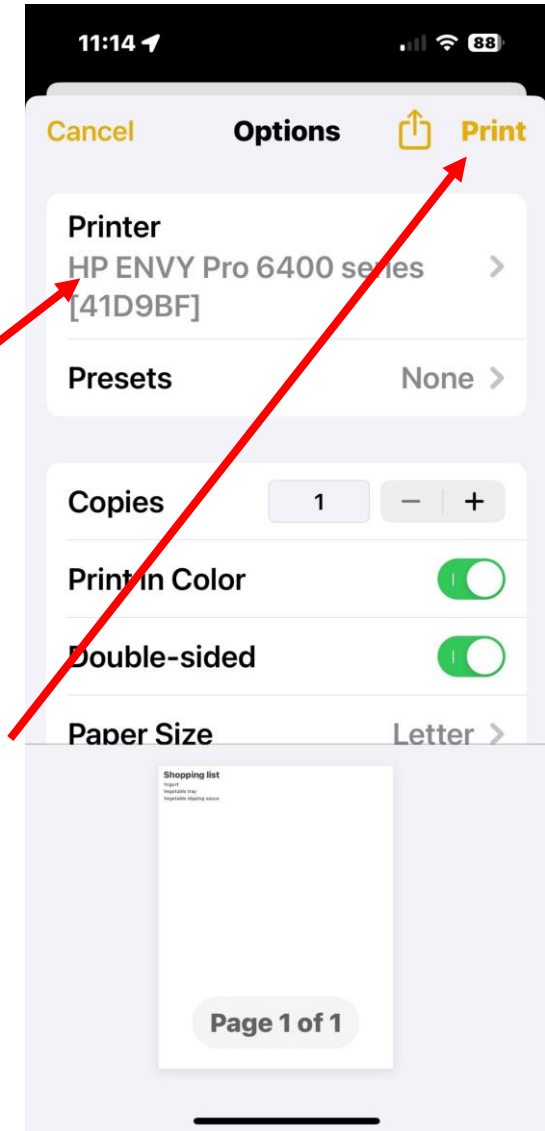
11:14

88

Cancel

Options

Print

Printer

HP ENVY Pro 6400 series [41D9BF]

Presets

None

Copies

1

−

+

Print in Color

Double-sided

Paper Size

Letter

Shopping list

Yogurt

Vegetable tray

Vegetable dipping sauce

Page 1 of 1